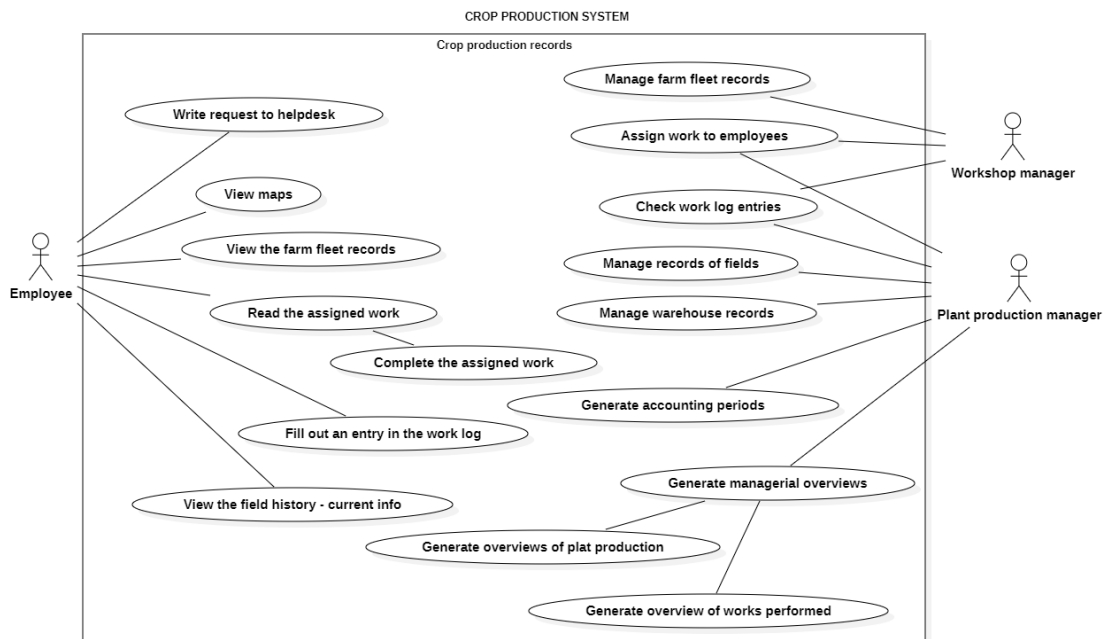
CROP PRODUCTION SYSTEM

Crop production records

Manage farm fleet records

Write request to helpdesk

Assign work to employees

Workshop manager

View maps

Check work log entries

Employee

View the farm fleet records

Manage records of fields

Manage warehouse records

Plant production manager

Read the assigned work

Complete the assigned work

Generate accounting periods

Fill out an entry in the work log

Generate managerial overviews

View the field history - current info

Generate overviews of plat production

Generate overview of works performed